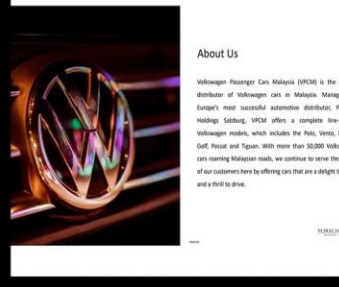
About Us

Volkswagen Passenger Cars Malaysia (VPCM) is the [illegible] distributor of Volkswagen cars in Malaysia. Manag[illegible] Europe's most successful automotive distributor, P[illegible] Holdings Salzburg, VPCM offers a complete line-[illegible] Volkswagen models, which includes the Polo, Vento, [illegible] Golf, Passat and Tiguan. With more than 50,000 Volks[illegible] cars roaming Malaysian roads, we continue to serve the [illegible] of our customers here by offering cars that are a delight t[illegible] and a thrill to drive.

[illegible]

PORSCHE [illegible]